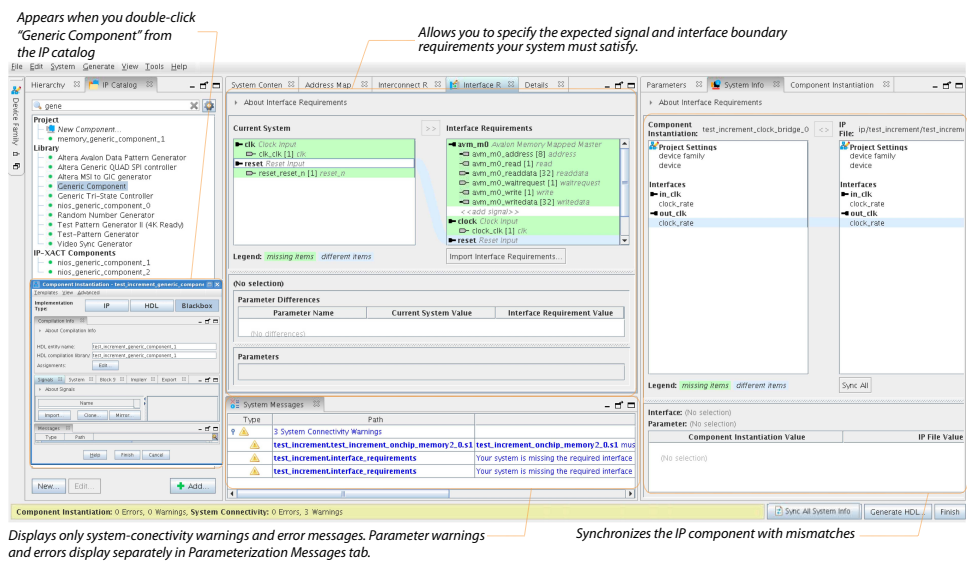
Appears when you double-click "Generic Component" from the IP catalog

Allows you to specify the expected signal and interface boundary requirements your system must satisfy.

File Edit System Generate View Tools Help

Device Family

Hierarchy IP Catalog

gene

Project
New Component...
memory_generic_component_1
Library
Altera Avalon Data Pattern Generator
Altera Generic QUAD SPI controller
Altera MSI to GIC generator
Generic Component
Generic Tri-State Controller
nios_generic_component_0
Random Number Generator
Test Pattern Generator II (4K Ready)
Test-Pattern Generator
Video Sync Generator
IP-XACT Components
nios_generic_component_1
nios_generic_component_2

Component Instantiation - test_increment_generic_compon
Templates View Advanced
Implementation Type IP HDL Blackbox
Compilation Info
About Compilation Info
HDL entity name: test_increment_generic_component_1
HDL compilation library: test_increment_generic_component_1
Assignments: Edit...
Signals System Block D Implem Export
About Signals
Name
Import... Clone... Mirror...
Messages
Type Path
Help Finish Cancel

New... Edit... Add...

System Conten Address Map Interconnect R Interface R Details

About Interface Requirements

Current System
clk Clock Input
clk_clk [1] clk
reset Reset Input
reset_reset_n [1] reset_n

>>

Interface Requirements
avm_m0 Avalon Memory Mapped Master
avm_m0_address [8] address
avm_m0_read [1] read
avm_m0_readdata [32] readdata
avm_m0_waitrequest [1] waitrequest
avm_m0_write [1] write
avm_m0_writedata [32] writedata
<<add signal>>
clock Clock Input
clock_clk [1] clk
reset Reset Input

Legend: missing items different items

Import Interface Requirements...

(No selection)

Parameter Differences

| Parameter Name | Current System Value | Interface Requirement Value |
|---|---|---|
| (No differences) | | |

Parameters

System Messages

| Type | Path | |
|---|---|---|
| | 3 System Connectivity Warnings | |
| | test_increment.test_increment_onchip_memory2_0.s1 | test_increment.test_increment_onchip_memory2_0.s1 mus |
| | test_increment.interface_requirements | Your system is missing the required interface |
| | test_increment.interface_requirements | Your system is missing the required interface |

Parameters System Info Component Instantiation

About Interface Requirements

Component Instantiation: test_increment_clock_bridge_0 <> IP File: ip/test_increment/test_increme

Project Settings
device family
device
Interfaces
in_clk
clock_rate
out_clk
clock_rate

Project Settings
device family
device
Interfaces
in_clk
clock_rate
out_clk
clock_rate

Legend: missing items different items

Sync All

Interface: (No selection)
Parameter: (No selection)

| Component Instantiation Value | IP File Value |
|---|---|
| (No selection) | |

Component Instantiation: 0 Errors, 0 Warnings, System Connectivity: 0 Errors, 3 Warnings

Sync All System Info Generate HDL... Finish

Displays only system-conectivity warnings and error messages. Parameter warnings and errors display separately in Parameterization Messages tab.

Synchronizes the IP component with mismatches